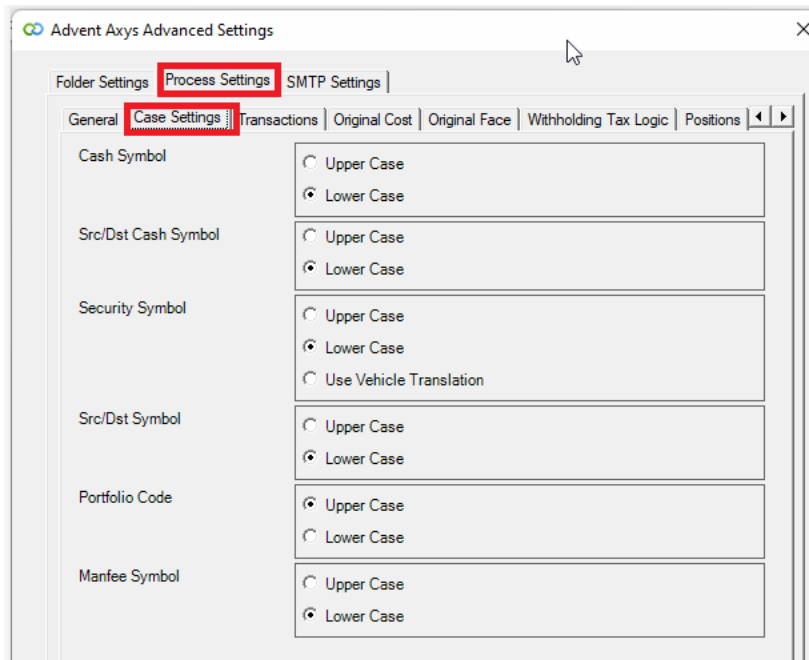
Advent Axys Advanced Settings

Folder Settings | Process Settings | SMTP Settings

General | Case Settings | Transactions | Original Cost | Original Face | Withholding Tax Logic | Positions

Cash Symbol
Upper Case
Lower Case

Src/Dst Cash Symbol
Upper Case
Lower Case

Security Symbol
Upper Case
Lower Case
Use Vehicle Translation

Src/Dst Symbol
Upper Case
Lower Case

Portfolio Code
Upper Case
Lower Case

Manfee Symbol
Upper Case
Lower Case